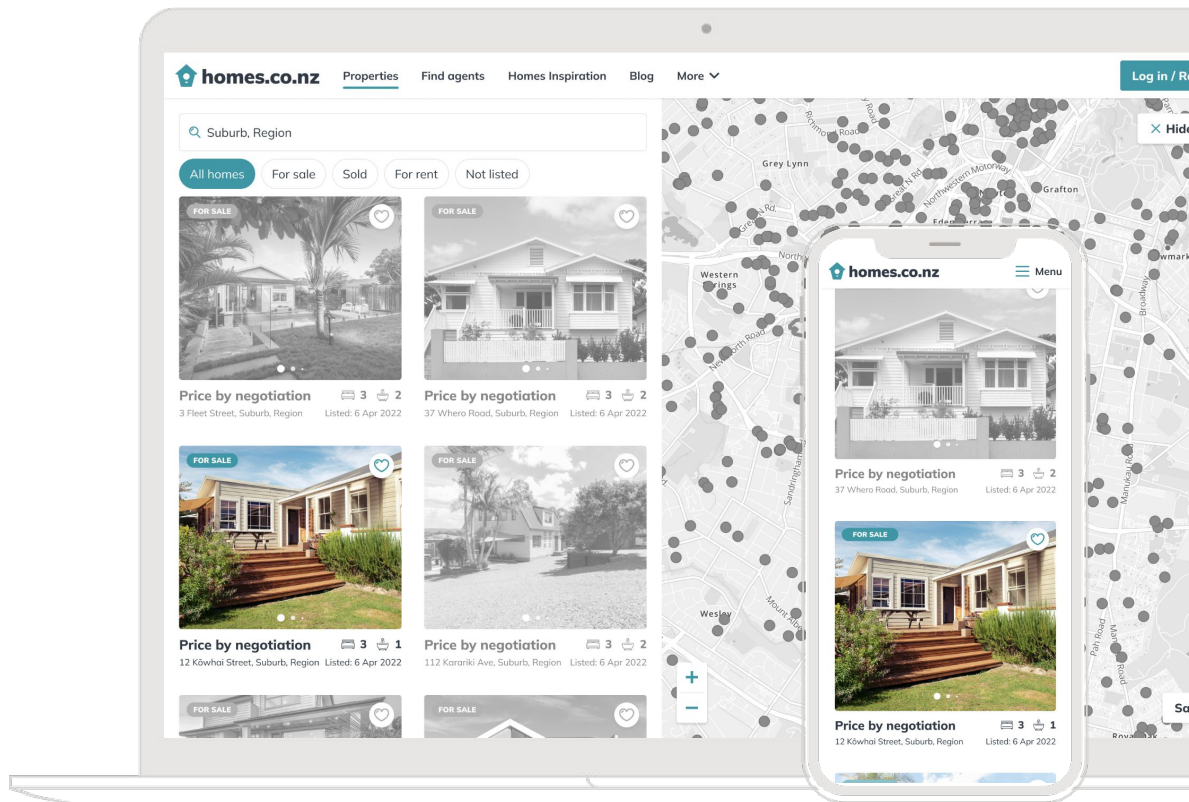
homes.co.nz Properties Find agents Homes Inspiration Blog More

Log in / R

Suburb, Region

All homes For sale Sold For rent Not listed

FOR SALE

Price by negotiation 3 2
3 Fleet Street, Suburb, Region Listed: 6 Apr 2022

FOR SALE

Price by negotiation 3 2
37 Whero Road, Suburb, Region Listed: 6 Apr 2022

FOR SALE

Price by negotiation 3 1
12 Kōwhai Street, Suburb, Region Listed: 6 Apr 2022

FOR SALE

Price by negotiation 3 2
112 Karariki Ave, Suburb, Region Listed: 6 Apr 2022

FOR SALE

FOR SALE

Hide

Richmond Road
Grey Lynn
Northwestern Motorway
Grafton
Great North Rd.
Western Springs
New North Road
Broadway
Sandringham
Wesley
Mount Albert
Manukau Road
Pah Road
Newmark
Royal

+
−

Sa

homes.co.nz Menu

Price by negotiation 3 2
37 Whero Road, Suburb, Region Listed: 6 Apr 2022

FOR SALE

Price by negotiation 3 1
12 Kōwhai Street, Suburb, Region Listed: 6 Apr 2022